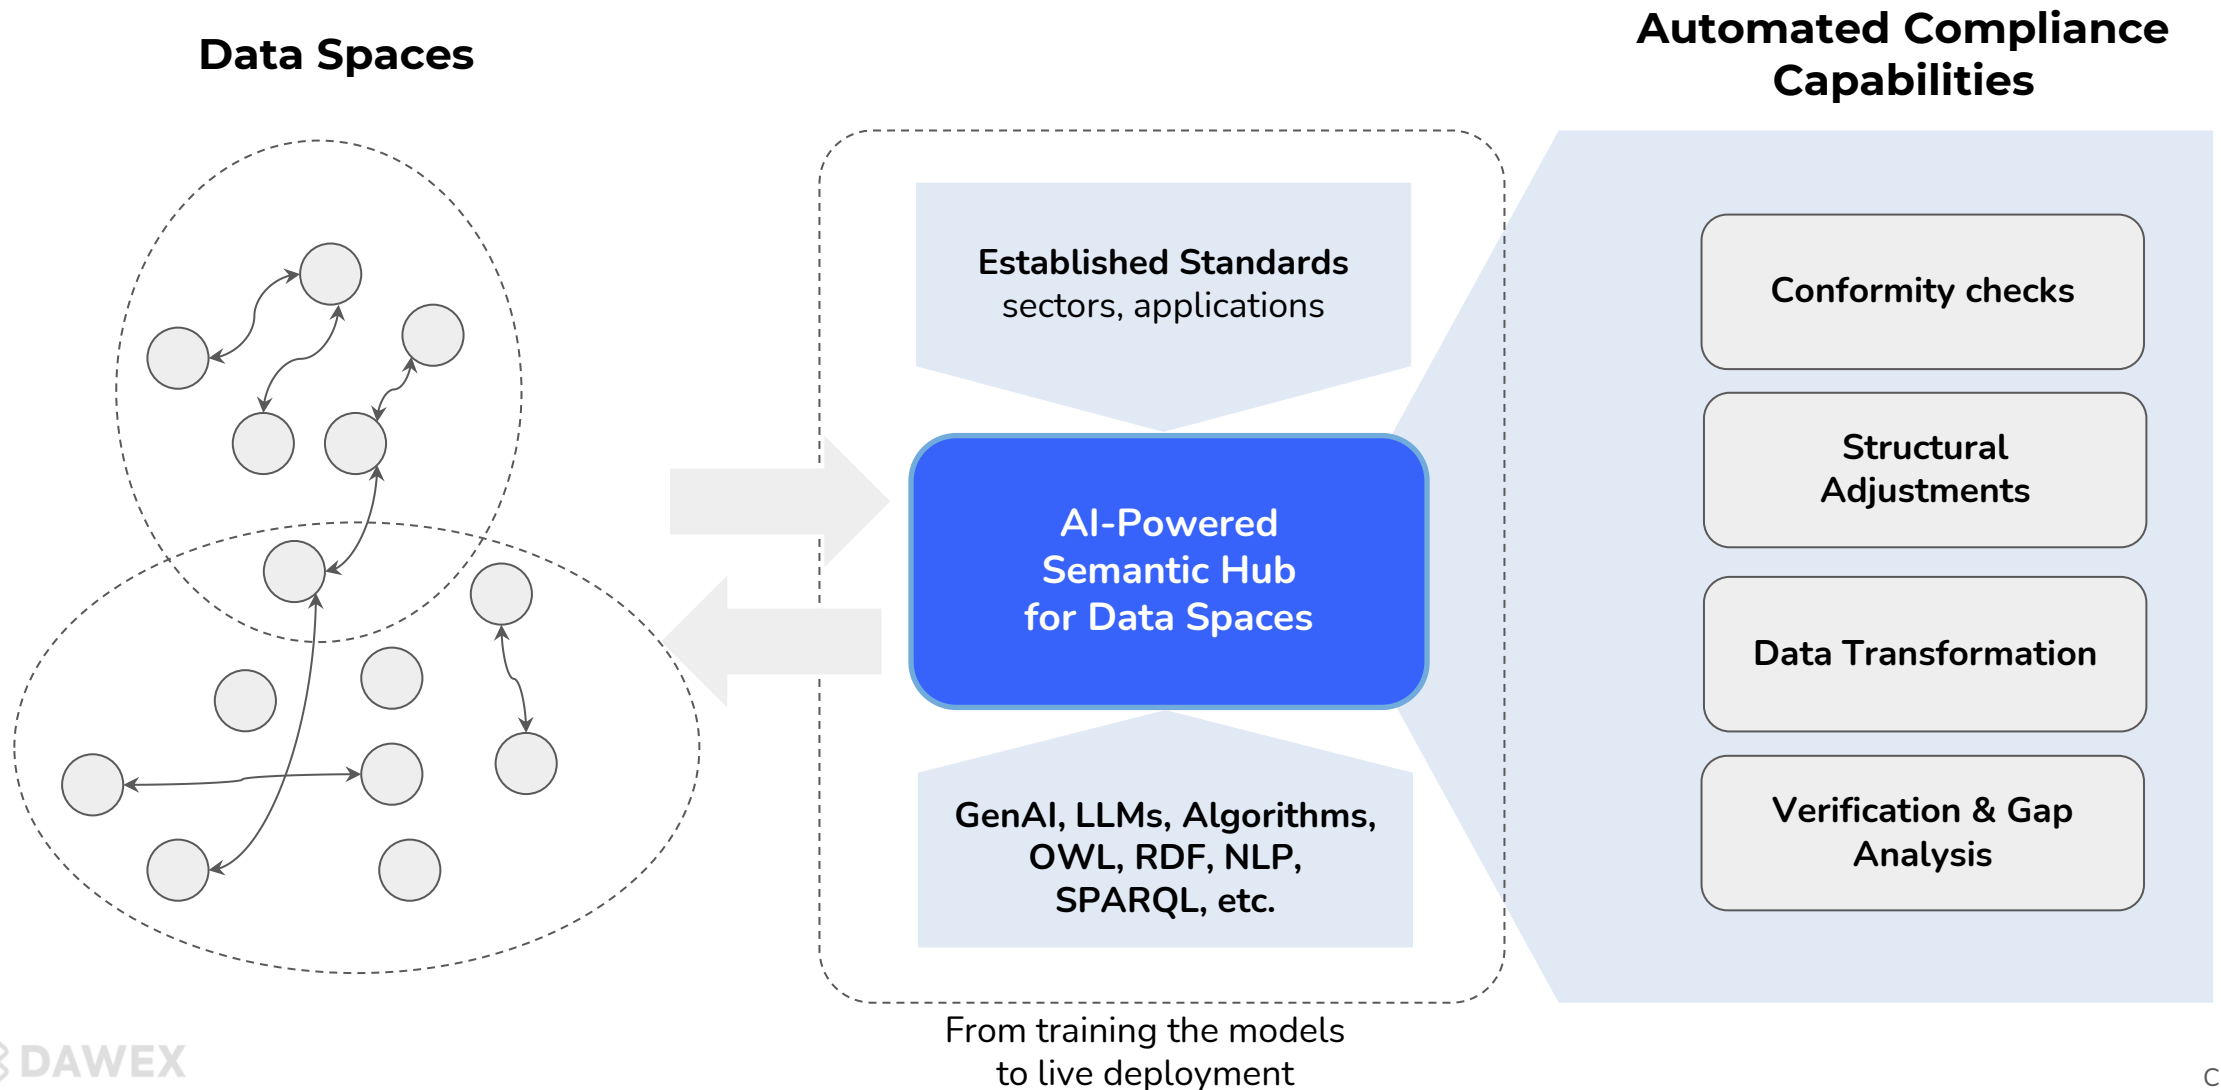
Data Spaces

Automated Compliance Capabilities

Established Standards
sectors, applications

AI-Powered Semantic Hub for Data Spaces

GenAI, LLMs, Algorithms, OWL, RDF, NLP, SPARQL, etc.

From training the models to live deployment

Conformity checks

Structural Adjustments

Data Transformation

Verification & Gap Analysis

DAWEX

C